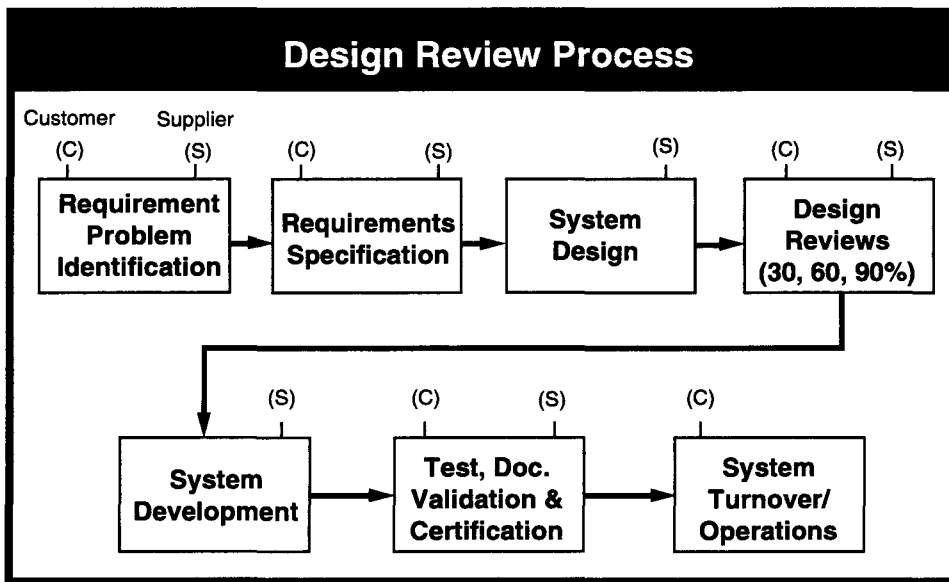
Design Review Process

Customer (C) Supplier (S)

Requirement Problem Identification

(C) (S)

Requirements Specification

(S)

System Design

(C) (S)

Design Reviews (30, 60, 90%)

(S)

System Development

(C) (S)

Test, Doc. Validation & Certification

(C)

System Turnover/ Operations